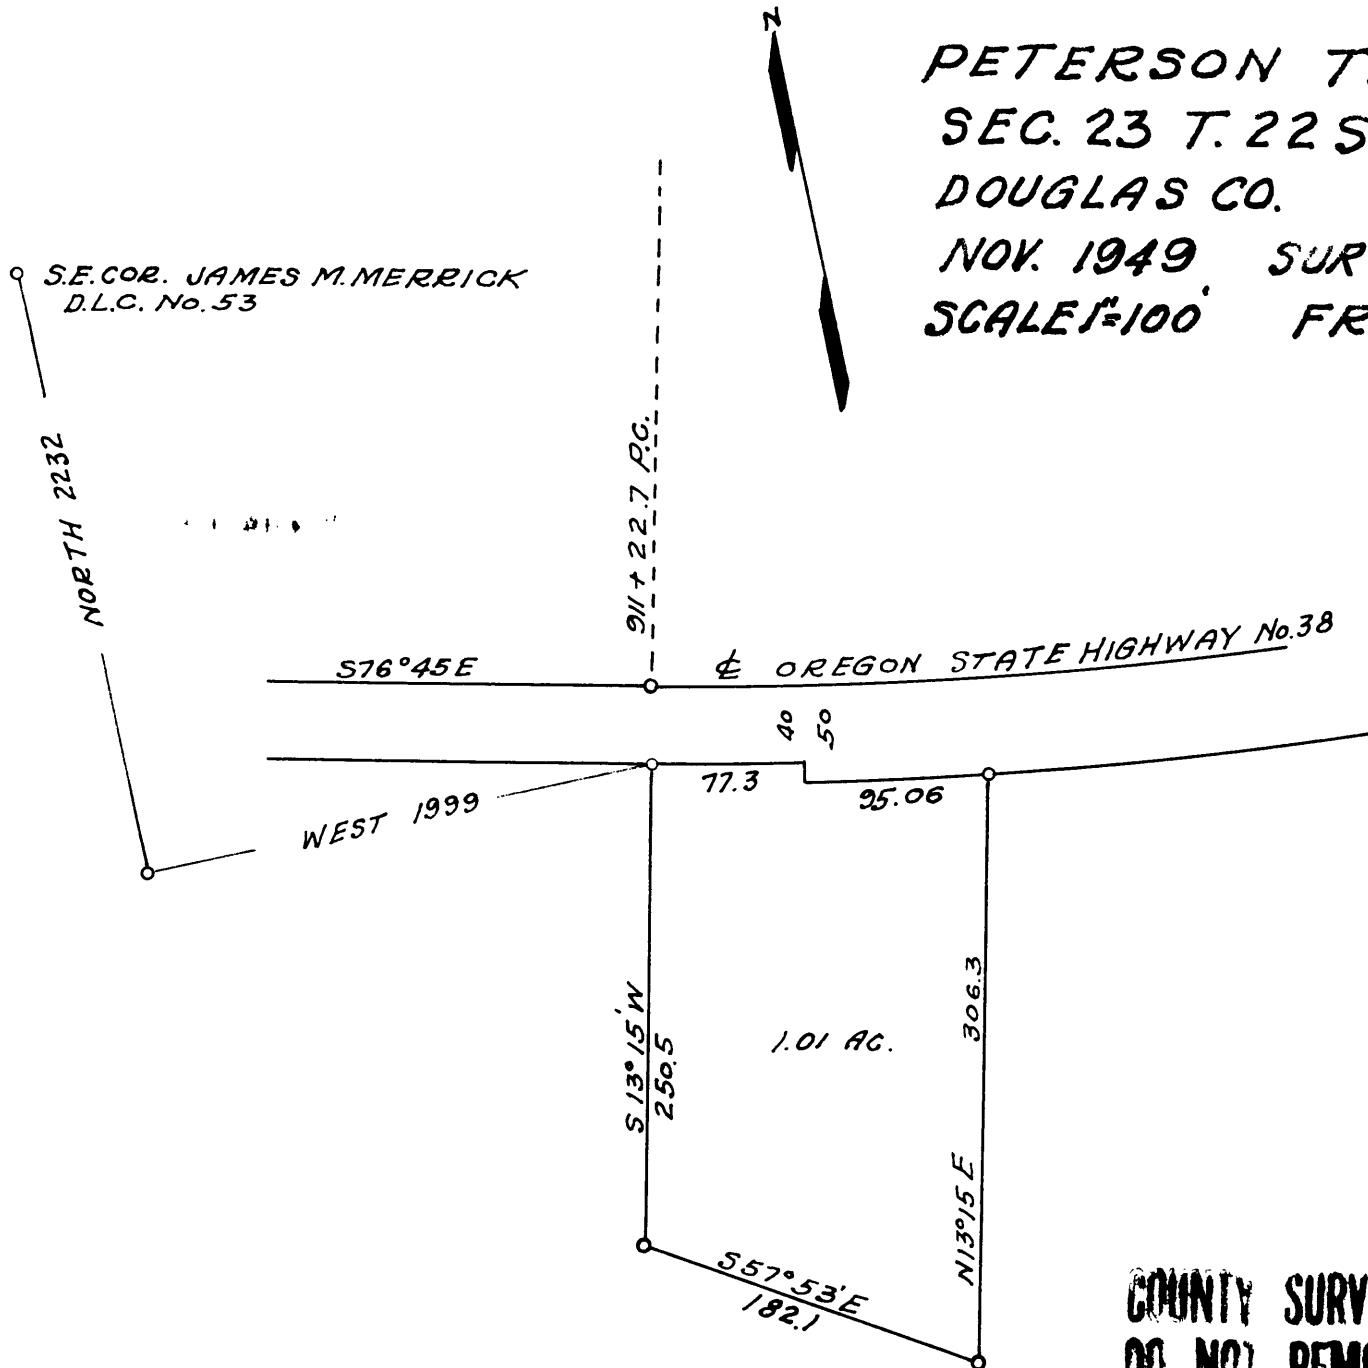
N

PETERSON T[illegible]
SEC. 23 T. 22 S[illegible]
DOUGLAS CO.
NOV. 1949 SUR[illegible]
SCALE 1"=100' FR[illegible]

S.E. COR. JAMES M. MERRICK
D.L.C. No. 53

NORTH 2232

911 + 22.7 P.C.

S76°45E

℄ OREGON STATE HIGHWAY No. 38

40

50

77.3

95.06

WEST 1999

S 13° 15' W
250.5

1.01 AC.

306.3

N 13°15 E

S57°53'E
182.1

COUNTY SURV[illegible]
DO NOT REMO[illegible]